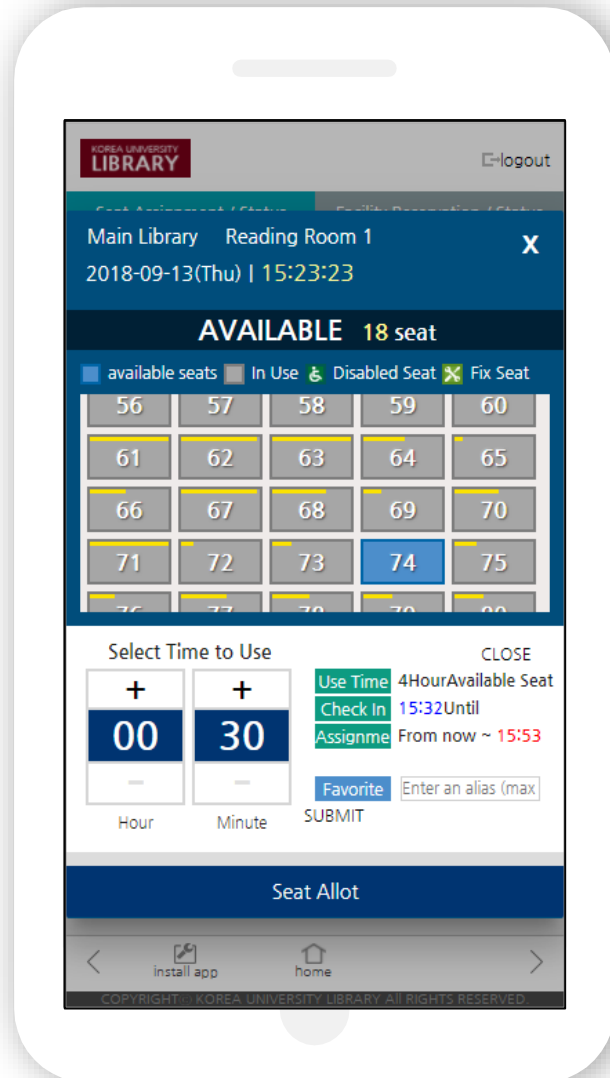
KOREA UNIVERSITY LIBRARY

logout

Seat Assignment / Status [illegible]

Main Library Reading Room 1

X

2018-09-13(Thu) | 15:23:23

AVAILABLE 18 seat

available seats In Use Disabled Seat Fix Seat

| 56 | 57 | 58 | 59 | 60 |
|---|---|---|---|---|
| 61 | 62 | 63 | 64 | 65 |
| 66 | 67 | 68 | 69 | 70 |
| 71 | 72 | 73 | 74 | 75 |
| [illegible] | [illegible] | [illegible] | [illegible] | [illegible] |

Select Time to Use

CLOSE

+ +

00 30

− −

Hour Minute

Use Time 4HourAvailable Seat

Check In 15:32Until

Assignme From now ~ 15:53

Favorite Enter an alias (max

SUBMIT

Seat Allot

install app home

COPYRIGHT© KOREA UNIVERSITY LIBRARY All RIGHTS RESERVED.